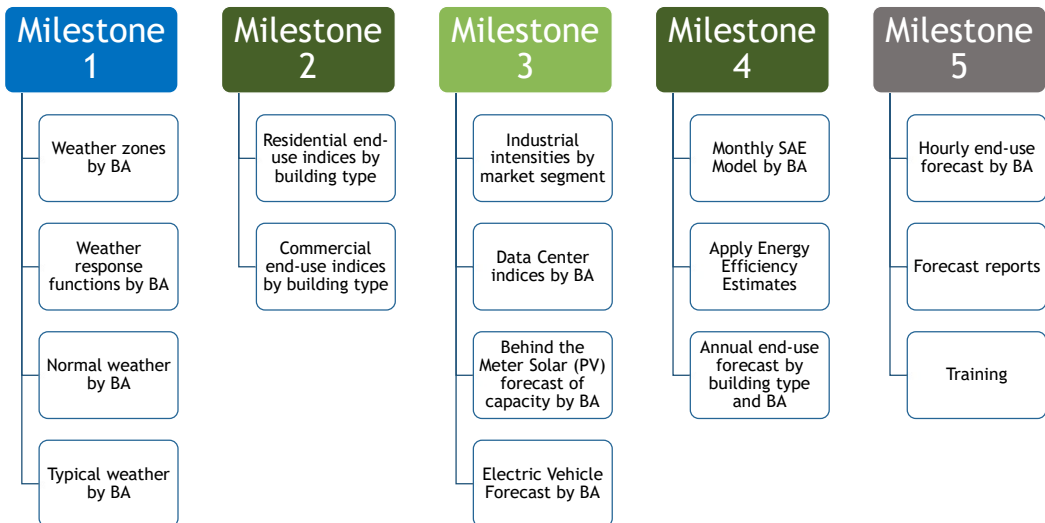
Milestone 1

Weather zones by BA

Weather response functions by BA

Normal weather by BA

Typical weather by BA

Milestone 2

Residential end-use indices by building type

Commercial end-use indices by building type

Milestone 3

Industrial intensities by market segment

Data Center indices by BA

Behind the Meter Solar (PV) forecast of capacity by BA

Electric Vehicle Forecast by BA

Milestone 4

Monthly SAE Model by BA

Apply Energy Efficiency Estimates

Annual end-use forecast by building type and BA

Milestone 5

Hourly end-use forecast by BA

Forecast reports

Training